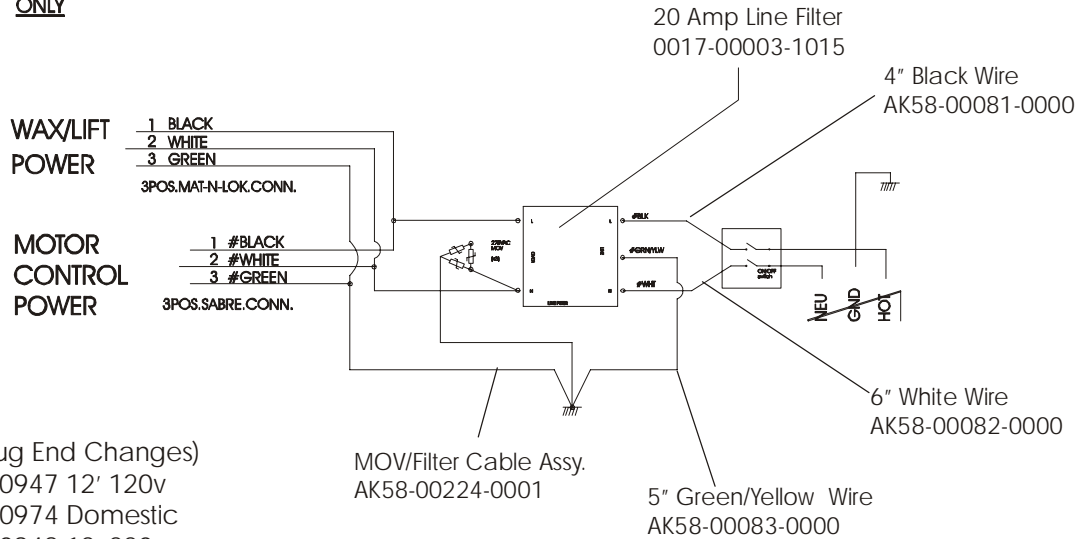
ONLY

20 Amp Line Filter
0017-00003-1015

4″ Black Wire
AK58-00081-0000

WAX/LIFT
POWER

1 BLACK
2 WHITE
3 GREEN

3POS.MAT-N-LOK.CONN.

MOTOR
CONTROL
POWER

1 #BLACK
2 #WHITE
3 #GREEN

3POS.SABRE.CONN.

#BLK
#GRN/YLW
#WHT

ON/OFF switch

NEU
GND
HOT

6″ White Wire
AK58-00082-0000

ug End Changes)
0947 12′ 120v
0974 Domestic
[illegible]

MOV/Filter Cable Assy.
AK58-00224-0001

5″ Green/Yellow Wire
AK58-00083-0000